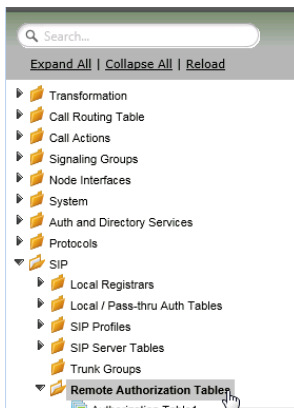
Search...

Expand All | Collapse All | Reload

Transformation
Call Routing Table
Call Actions
Signaling Groups
Node Interfaces
System
Auth and Directory Services
Protocols
SIP
Local Registrars
Local / Pass-thru Auth Tables
SIP Profiles
SIP Server Tables
Trunk Groups
Remote Authorization Tables
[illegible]